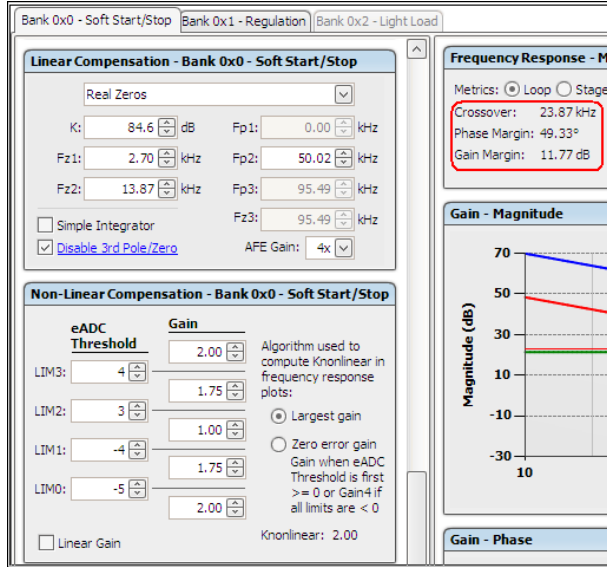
Bank 0x0 - Soft Start/Stop | Bank 0x1 - Regulation | Bank 0x2 - Light Load

Linear Compensation - Bank 0x0 - Soft Start/Stop

Real Zeros

K: 84.6 dB
Fz1: 2.70 kHz
Fz2: 13.87 kHz
Fp1: 0.00 kHz
Fp2: 50.02 kHz
Fp3: 95.49 kHz
Fz3: 95.49 kHz

Simple Integrator
Disable 3rd Pole/Zero
AFE Gain: 4x

Non-Linear Compensation - Bank 0x0 - Soft Start/Stop

eADC Threshold
Gain

2.00
LIM3: 4
1.75
LIM2: 3
1.00
LIM1: -4
1.75
LIM0: -5
2.00

Algorithm used to compute Knonlinear in frequency response plots:
Largest gain
Zero error gain
Gain when eADC Threshold is first >= 0 or Gain4 if all limits are < 0

Linear Gain
Knonlinear: 2.00

Frequency Response - M

Metrics: Loop Stage
Crossover: 23.87 kHz
Phase Margin: 49.33°
Gain Margin: 11.77 dB

Gain - Magnitude

Magnitude (dB)
70
50
30
10
-10
-30
10

Gain - Phase